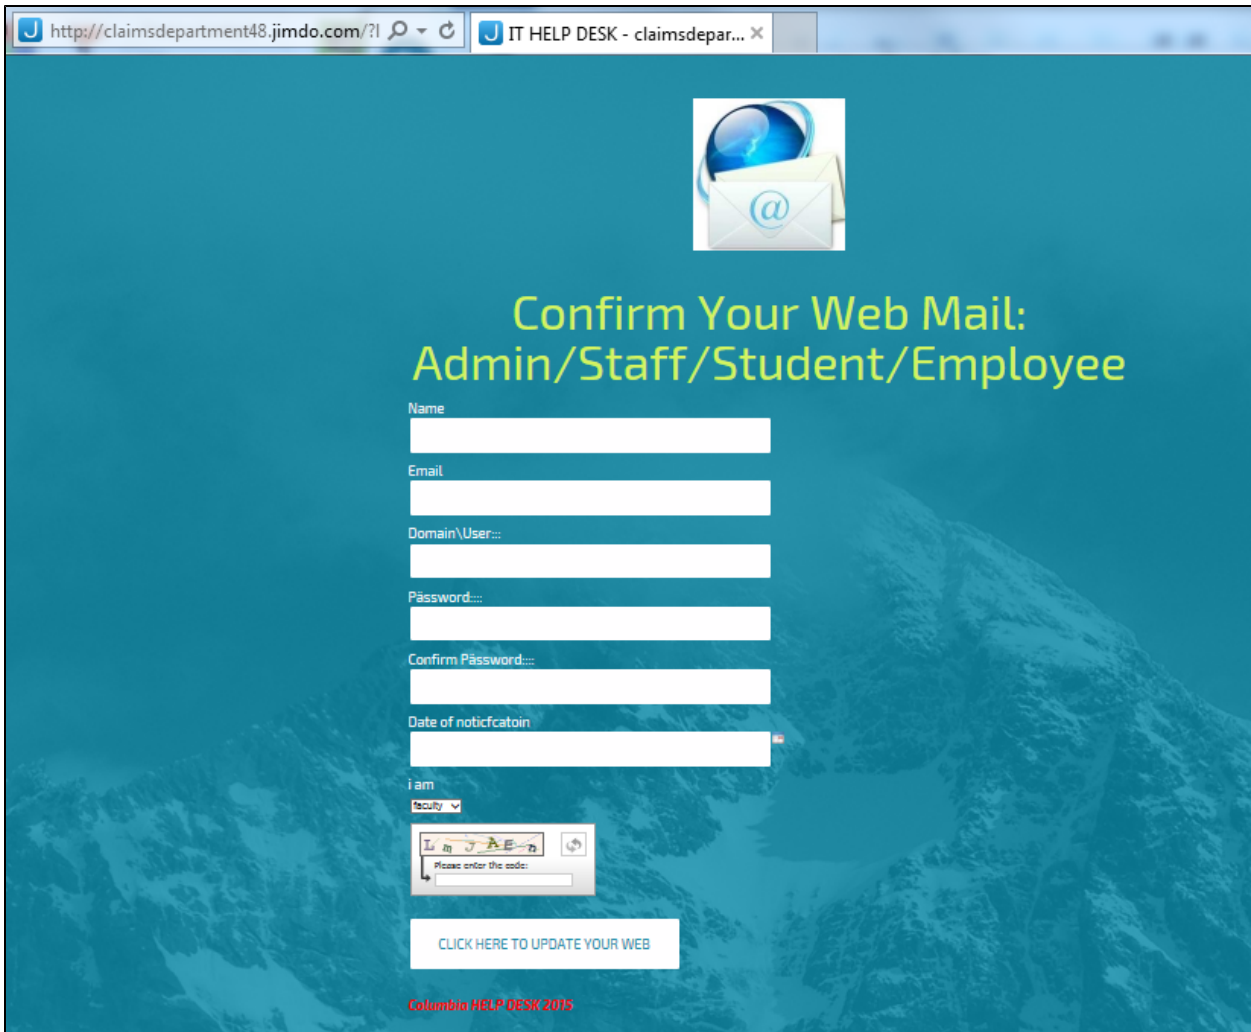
http://claimsdepartment48.jimdo.com/?I
IT HELP DESK - claimsdepar...

Confirm Your Web Mail:
Admin/Staff/Student/Employee

Name

Email

Domain\User:::

Pässword::::

Confirm Pässword::::

Date of noticfcatoin

i am
faculty

Lm JAEn
Please enter the code:

CLICK HERE TO UPDATE YOUR WEB

Columbia HELP DESK 2015